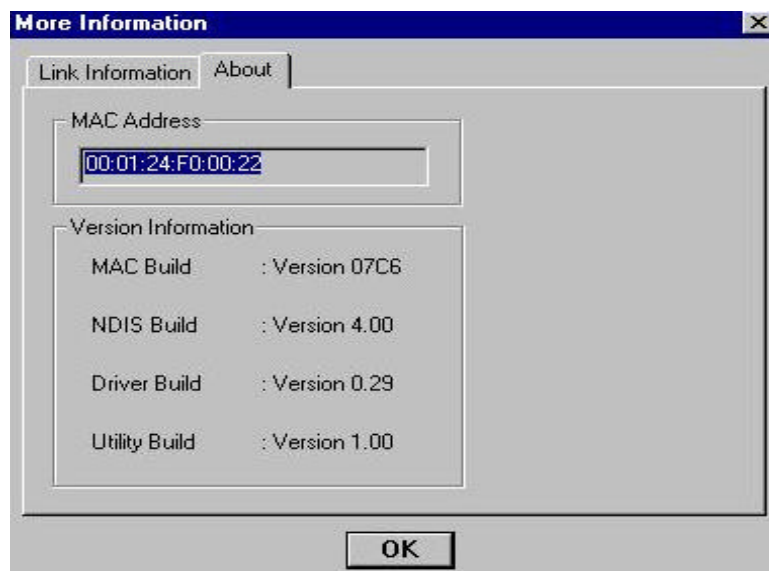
More Information

×

Link Information | About

MAC Address

00:01:24:F0:00:22

Version Information

MAC Build : Version 07C6

NDIS Build : Version 4.00

Driver Build : Version 0.29

Utility Build : Version 1.00

OK